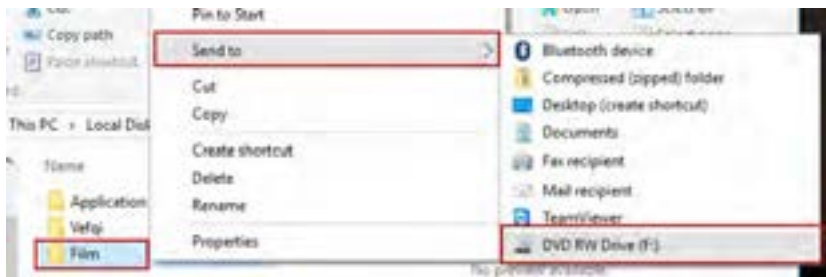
Cut
Copy path
Paste shortcut

This PC › Local Disk

Name
Application
Vefqi
Film

Pin to Start
Send to
Cut
Copy
Create shortcut
Delete
Rename
Properties

Bluetooth device
Compressed (zipped) folder
Desktop (create shortcut)
Documents
Fax recipient
Mail recipient
TeamViewer
DVD RW Drive (F:)

No preview available.